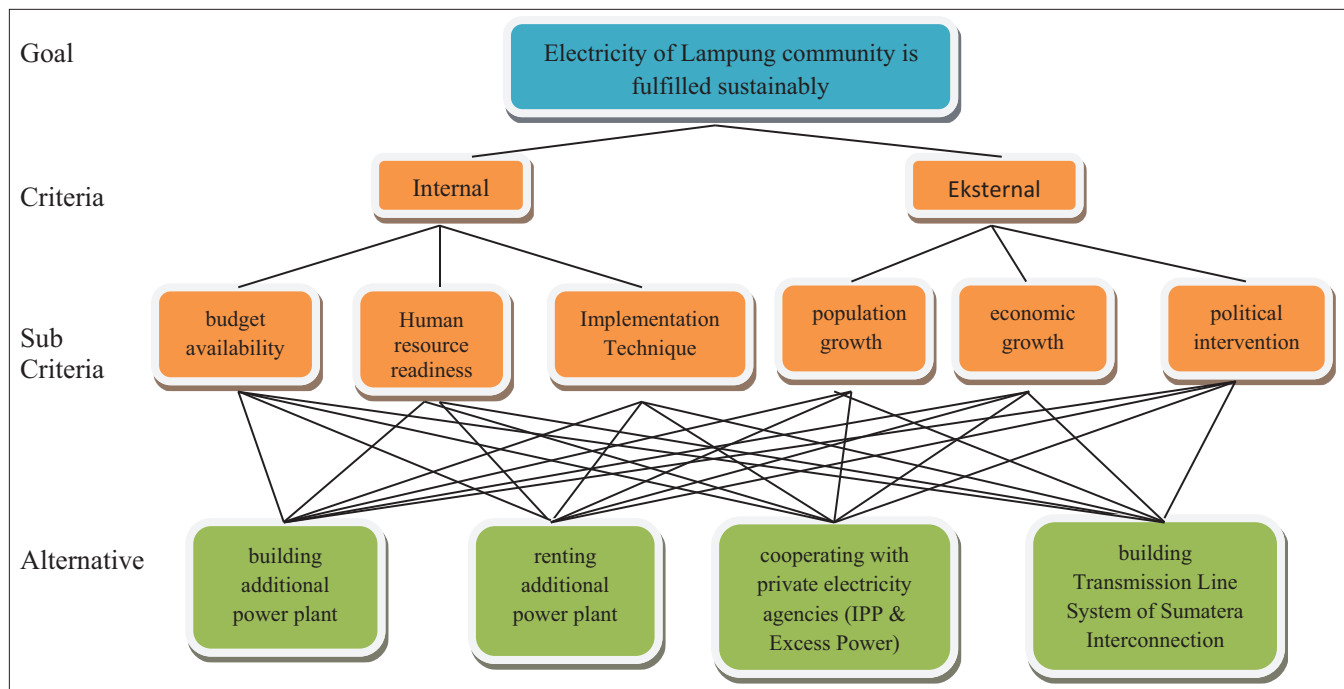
Goal

Electricity of Lampung community is fulfilled sustainably

Criteria

Internal

Eksternal

Sub Criteria

budget availability

Human resource readiness

Implementation Technique

population growth

economic growth

political intervention

Alternative

building additional power plant

renting additional power plant

cooperating with private electricity agencies (IPP & Excess Power)

building Transmission Line System of Sumatera Interconnection